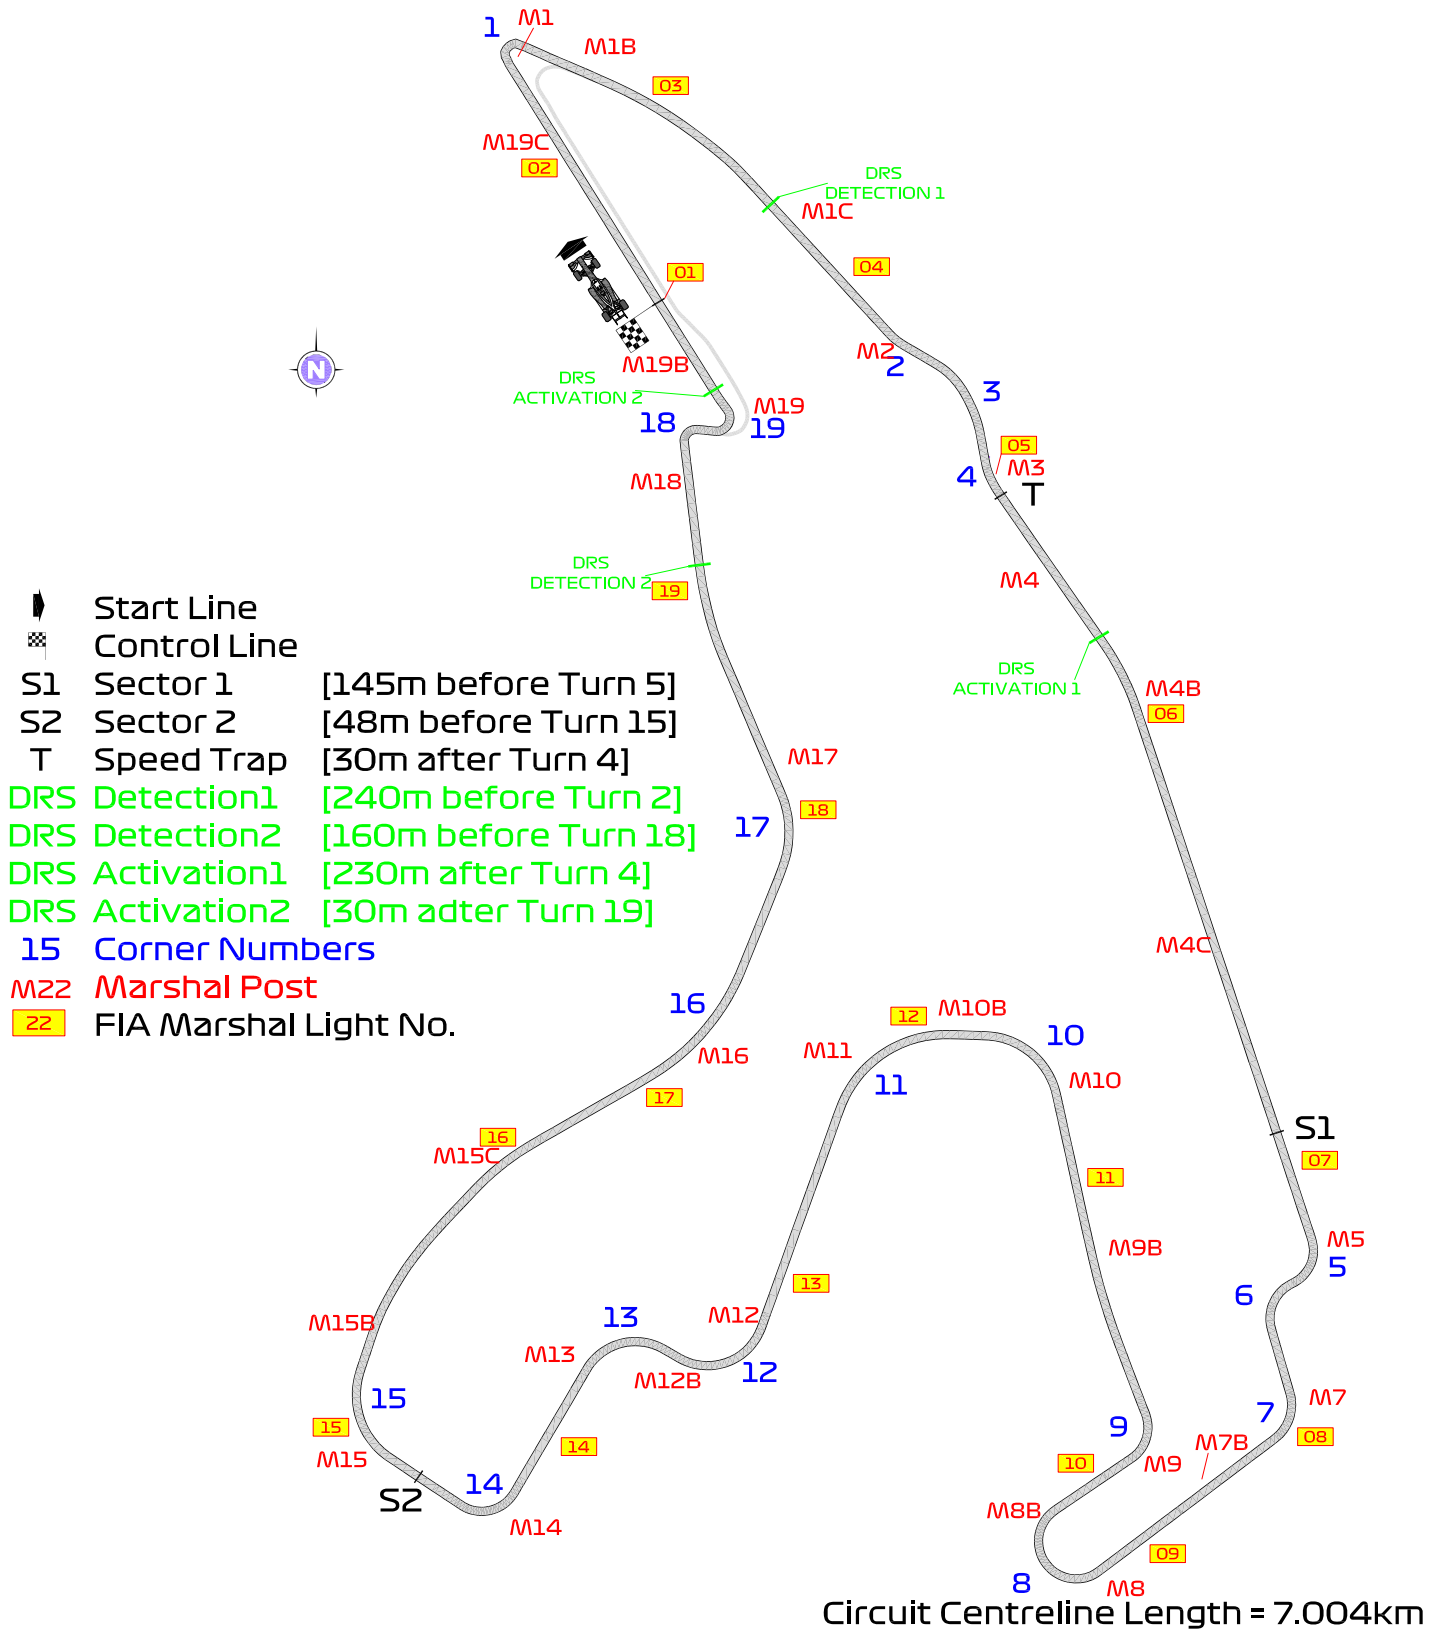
1
M1
M1B
03
M19C
02
DRS
DETECTION 1
M1C
04
01
M2
2
3
N
M19B
DRS
ACTIVATION 2
M19
18
19
05
M3
4
T
M18
DRS
DETECTION 2
19
M4
DRS
ACTIVATION 1
M4B
06

| | | |
|---|---|---|
| | Start Line | |
| | Control Line | |
| S1 | Sector 1 | [145m before Turn 5] |
| S2 | Sector 2 | [48m before Turn 15] |
| T | Speed Trap | [30m after Turn 4] |
| DRS | Detection1 | [240m before Turn 2] |
| DRS | Detection2 | [160m before Turn 18] |
| DRS | Activation1 | [230m after Turn 4] |
| DRS | Activation2 | [30m adter Turn 19] |
| 15 | Corner Numbers | |
| M22 | Marshal Post | |
| 22 | FIA Marshal Light No. | |

M17
18
17
M4C
16
12
M10B
10
M16
M11
11
M10
17
16
M15C
S1
07
11
M5
M9B
5
6
13
13
M12
M15B
M13
M12B
12
15
M7
7
08
15
9
M7B
M15
14
14
10
M9
S2
M8B
M14
09
8
M8
Circuit Centreline Length = 7.004km